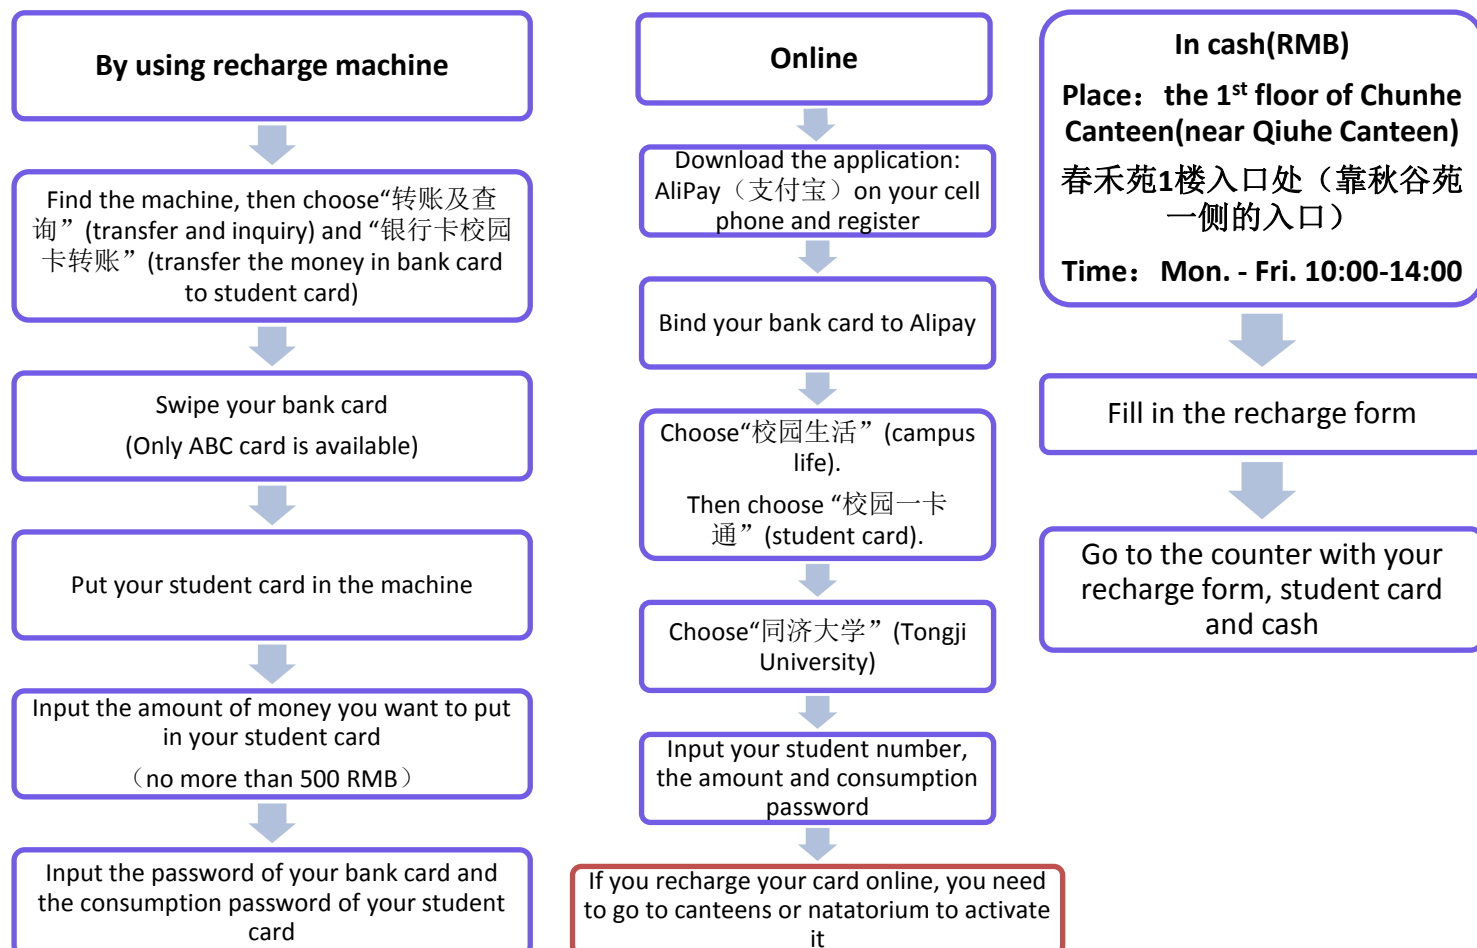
By using recharge machine

Find the machine, then choose“转账及查询”(transfer and inquiry) and “银行卡校园卡转账”(transfer the money in bank card to student card)

Swipe your bank card

(Only ABC card is available)

Put your student card in the machine

Input the amount of money you want to put in your student card

（no more than 500 RMB）

Input the password of your bank card and the consumption password of your student card

Online

Download the application: AliPay（支付宝）on your cell phone and register

Bind your bank card to Alipay

Choose“校园生活”(campus life).

Then choose “校园一卡通”(student card).

Choose“同济大学”(Tongji University)

Input your student number, the amount and consumption password

If you recharge your card online, you need to go to canteens or natatorium to activate it

In cash(RMB)

Place：the 1$^{st}$ floor of Chunhe Canteen(near Qiuhe Canteen)

春禾苑1楼入口处（靠秋谷苑一侧的入口）

Time：Mon. - Fri. 10:00-14:00

Fill in the recharge form

Go to the counter with your recharge form, student card and cash